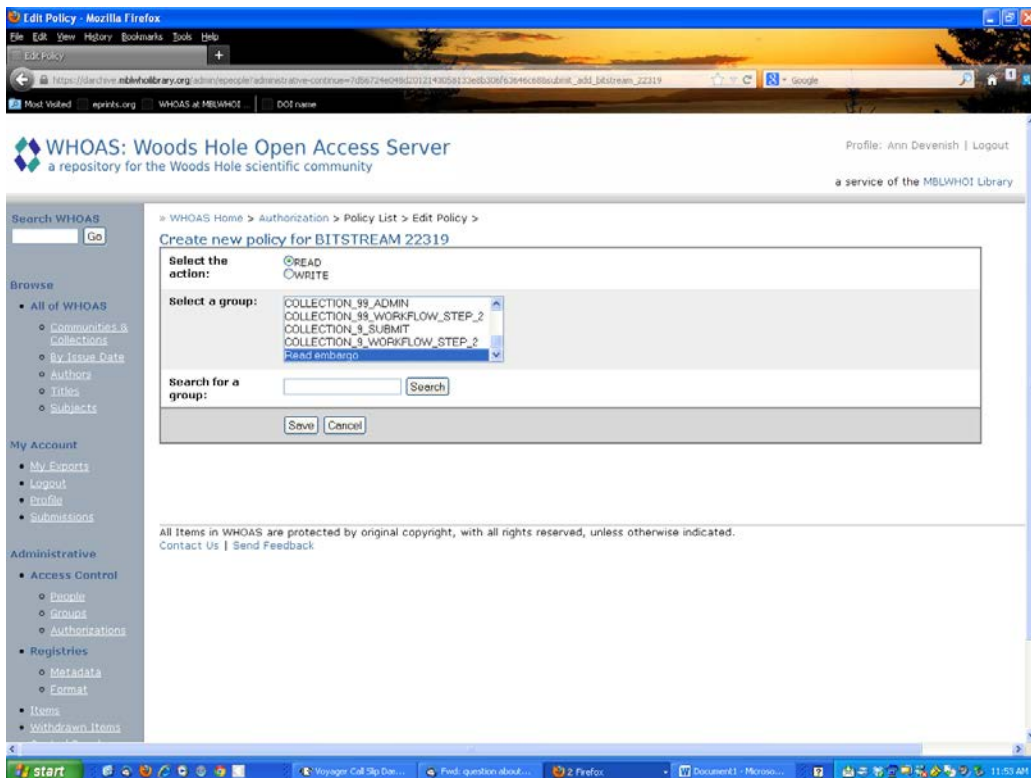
Edit Policy - Mozilla Firefox
File Edit View History Bookmarks Tools Help
Edit Policy
https://darchive.mblwhoilibrary.org/admin/epeople?administrative-continue=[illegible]submit_add_bitstream_22319
Google
Most Visited eprints.org WHOAS at MBLWHOI DOI name

WHOAS: Woods Hole Open Access Server
a repository for the Woods Hole scientific community

Profile: Ann Devenish | Logout
a service of the MBLWHOI Library

Search WHOAS
Go

Browse
• All of WHOAS
◦ Communities & Collections
◦ By Issue Date
◦ Authors
◦ Titles
◦ Subjects

My Account
• My Exports
• Logout
• Profile
• Submissions

Administrative
• Access Control
◦ People
◦ Groups
◦ Authorizations
• Registries
◦ Metadata
◦ Format
• Items
• Withdrawn Items

» WHOAS Home > Authorization > Policy List > Edit Policy >

Create new policy for BITSTREAM 22319

| Select the action: | READ WRITE |
|---|---|
| Select a group: | COLLECTION_99_ADMIN COLLECTION_99_WORKFLOW_STEP_2 COLLECTION_9_SUBMIT COLLECTION_9_WORKFLOW_STEP_2 Read embargo |
| Search for a group: | Search |
| | Save Cancel |

All Items in WHOAS are protected by original copyright, with all rights reserved, unless otherwise indicated.
Contact Us | Send Feedback

start Voyager Call Slip Dae... Fwd: question about... 2 Firefox Document1 - Microso... 11:53 AM